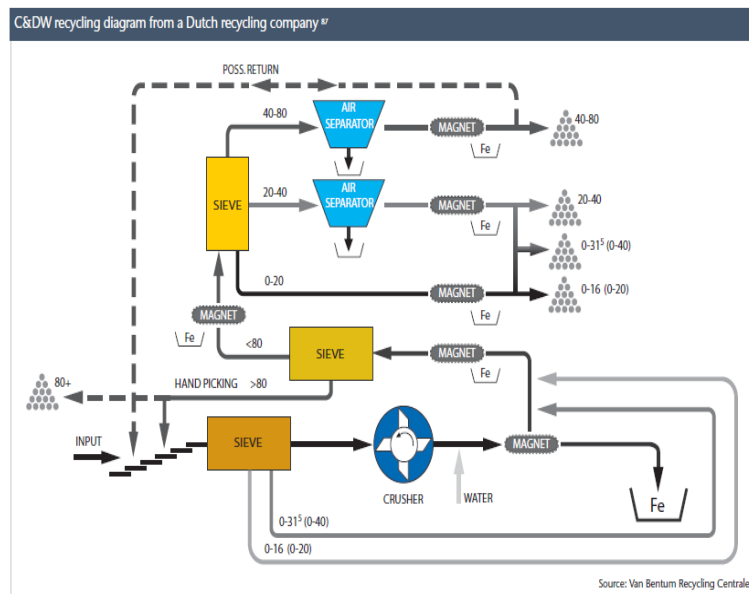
C&DW recycling diagram from a Dutch recycling company $^{87}$

POSS. RETURN

40-80

AIR SEPARATOR

MAGNET

Fe

40-80

SIEVE

20-40

AIR SEPARATOR

MAGNET

Fe

20-40

0-31$^{5}$ (0-40)

0-20

MAGNET

Fe

0-16 (0-20)

MAGNET

Fe

<80

SIEVE

MAGNET

Fe

80+

HAND PICKING >80

INPUT

SIEVE

CRUSHER

WATER

MAGNET

Fe

0-31$^{5}$ (0-40)

0-16 (0-20)

Source: Van Bentum Recycling Centrale